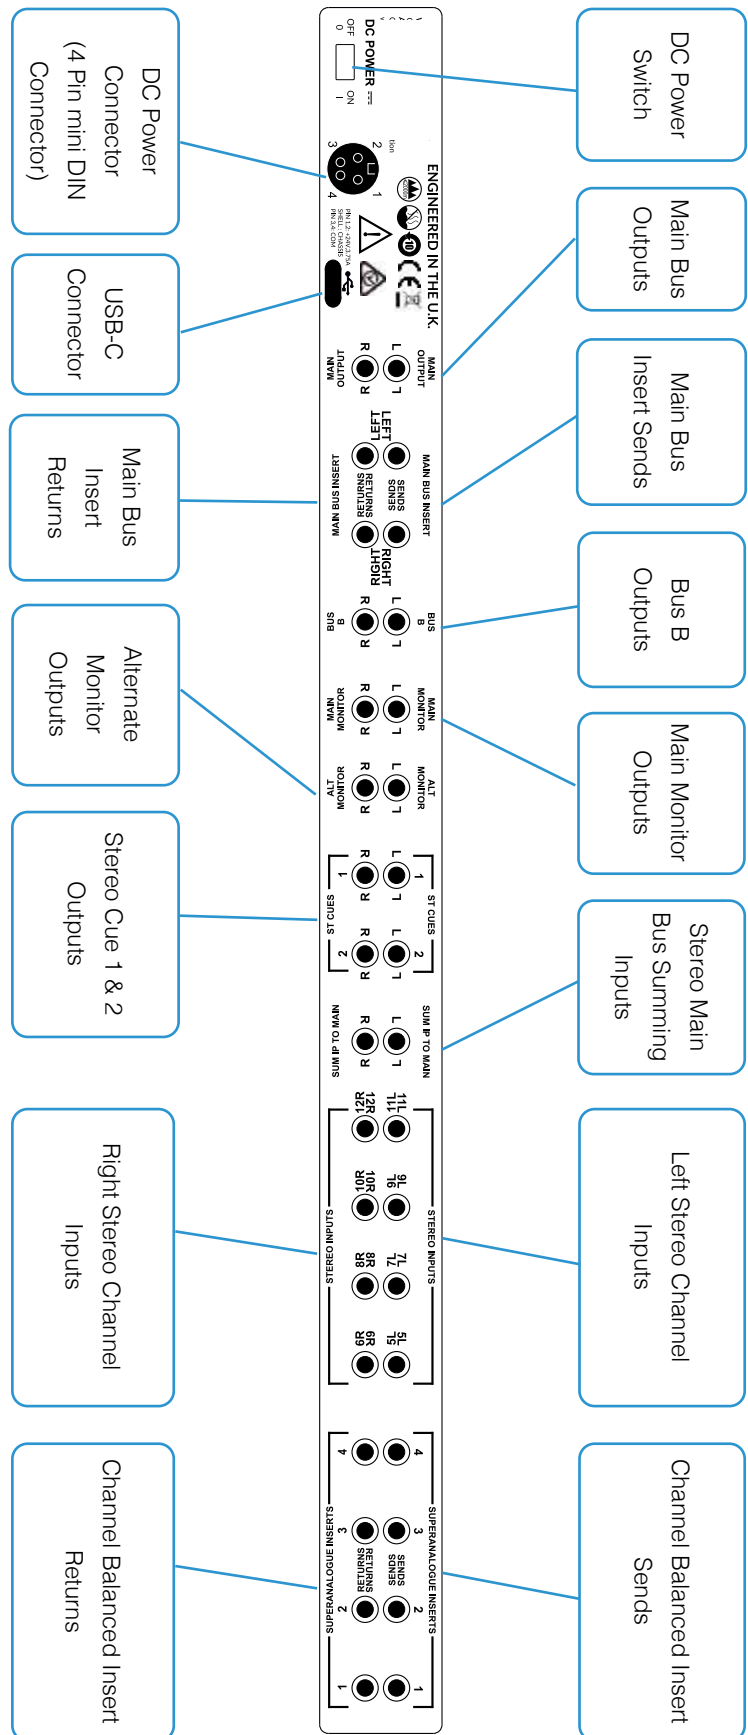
DC Power Connector (4 Pin mini DIN Connector)

DC Power Switch

USB-C Connector

Main Bus Outputs

Main Bus Insert Returns

Main Bus Insert Sends

Bus B Outputs

Alternate Monitor Outputs

Main Monitor Outputs

Stereo Cue 1 & 2 Outputs

Stereo Main Bus Summing Inputs

Right Stereo Channel Inputs

Left Stereo Channel Inputs

Channel Balanced Insert Returns

Channel Balanced Insert Sends

DC POWER
OFF 0
ON I
ENGINEERED IN THE U.K.
MAIN OUTPUT L R
MAIN BUS INSERT
SENDS
RETURNS
LEFT
RIGHT
BUS B L R
MAIN MONITOR L R
ALT MONITOR L R
ST CUES 1 2 L R
SUM IP TO MAIN L R
STEREO INPUTS
11L 12R 9L 10R 7L 8R 5L 6R
SUPERANALOGUE INSERTS
SENDS
RETURNS
4 3 2 1